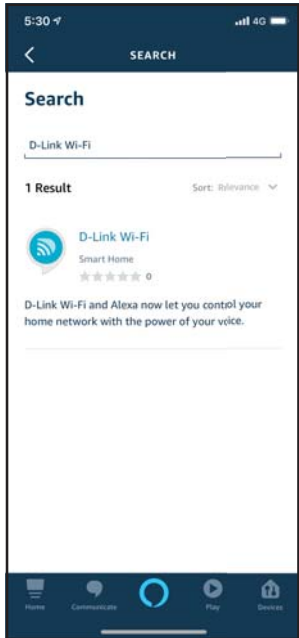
5:30

4G

SEARCH

Search

D-Link Wi-Fi

1 Result

Sort: Relevance

D-Link Wi-Fi

Smart Home

0

D-Link Wi-Fi and Alexa now let you control your home network with the power of your voice.

Home

Communicate

Play

Devices